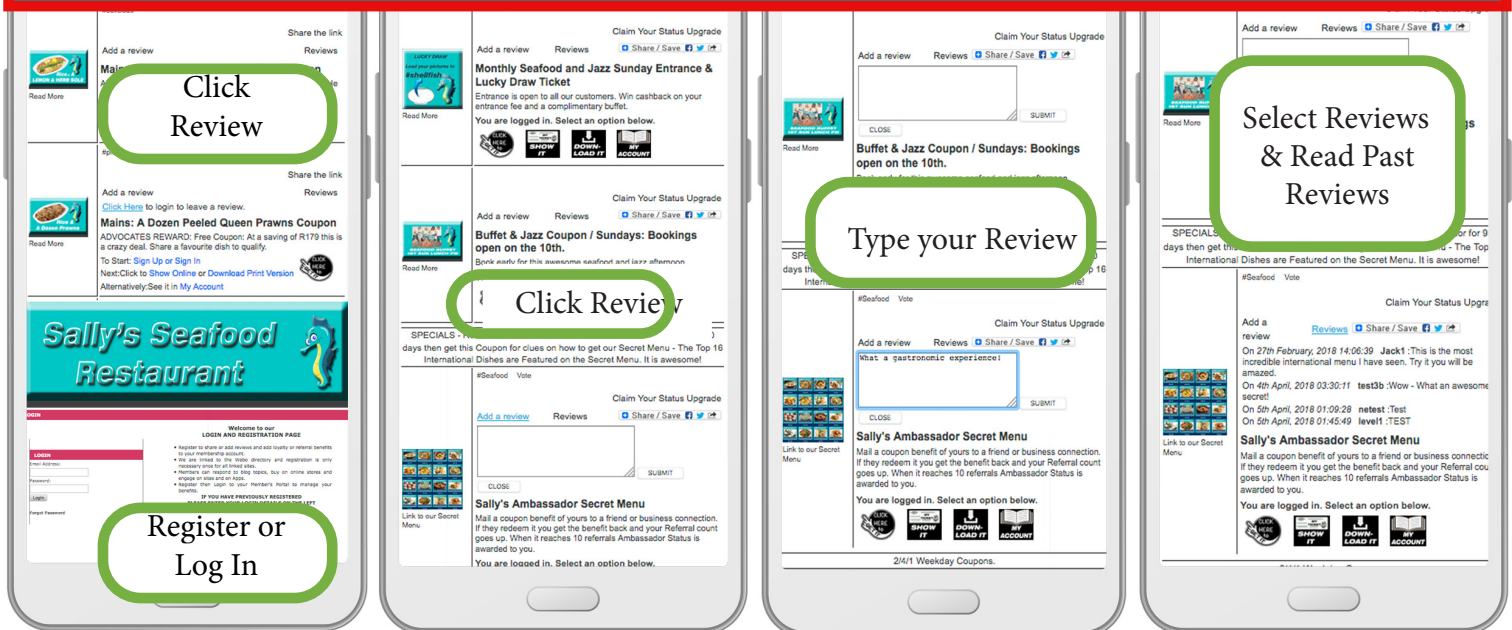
Share the link

Add a review

Reviews

Nice & LEMON & HERB SOLE

Read More

Mains

Click Review

Share the link

Add a review

Reviews

Nice A Dozen Prawns

Read More

Click Here to login to leave a review.

Mains: A Dozen Peeled Queen Prawns Coupon

ADVOCATES REWARD: Free Coupon: At a saving of R179 this is a crazy deal. Share a favourite dish to qualify.

To Start: Sign Up or Sign In

Next:Click to Show Online or Download Print Version

Alternatively:See it in My Account

Sally's Seafood Restaurant

LOGIN

Welcome to our LOGIN AND REGISTRATION PAGE

LOGIN

Email Address:

Password:

Login

Forgot Password

IF YOU HAVE PREVIOUSLY REGISTERED

Register or Log In

LUCKY DRAW

Load your pictures to #shellfish

Read More

Add a review

Reviews

Share / Save

Monthly Seafood and Jazz Sunday Entrance & Lucky Draw Ticket

Entrance is open to all our customers. Win cashback on your entrance fee and a complimentary buffet.

You are logged in. Select an option below.

CLICK HERE SHOW IT DOWN-LOAD IT MY ACCOUNT

Claim Your Status Upgrade

Add a review

Reviews

Share / Save

SEAFOOD BUFFET

Read More

Buffet & Jazz Coupon / Sundays: Bookings open on the 10th.

Book early for this awesome seafood and jazz afternoon

Click Review

SPECIALS - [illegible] days then get this Coupon for clues on how to get our Secret Menu - The Top 16 International Dishes are Featured on the Secret Menu. It is awesome!

#Seafood Vote

Claim Your Status Upgrade

Add a review

Reviews

Share / Save

SUBMIT

CLOSE

Link to our Secret Menu

Sally's Ambassador Secret Menu

Mail a coupon benefit of yours to a friend or business connection. If they redeem it you get the benefit back and your Referral count goes up. When it reaches 10 referrals Ambassador Status is awarded to you.

You are logged in. Select an option below.

Claim Your Status Upgrade

Add a review

Reviews

Share / Save

SUBMIT

CLOSE

Read More

Buffet & Jazz Coupon / Sundays: Bookings open on the 10th.

Type your Review

SPEC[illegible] days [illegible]

#Seafood Vote

Claim Your Status Upgrade

Add a review

Reviews

Share / Save

What a gastronomic experience!

SUBMIT

CLOSE

Link to our Secret Menu

Sally's Ambassador Secret Menu

Mail a coupon benefit of yours to a friend or business connection. If they redeem it you get the benefit back and your Referral count goes up. When it reaches 10 referrals Ambassador Status is awarded to you.

You are logged in. Select an option below.

CLICK HERE SHOW IT DOWN-LOAD IT MY ACCOUNT

2/4/1 Weekday Coupons.

Add a review

Reviews

Share / Save

Read More

Select Reviews & Read Past Reviews

SPECIALS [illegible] days then get th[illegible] for 9 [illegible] - The Top 16 International Dishes are Featured on the Secret Menu. It is awesome!

#Seafood Vote

Claim Your Status Upgra

Add a review

Reviews

Share / Save

On 27th February, 2018 14:06:39 Jack1 :This is the most incredible international menu I have seen. Try it you will be amazed.

On 4th April, 2018 03:30:11 test3b :Wow - What an awesome secret!

On 5th April, 2018 01:09:28 netest :Test

On 5th April, 2018 01:45:49 level1 :TEST

Link to our Secret Menu

Sally's Ambassador Secret Menu

Mail a coupon benefit of yours to a friend or business connection. If they redeem it you get the benefit back and your Referral count goes up. When it reaches 10 referrals Ambassador Status is awarded to you.

You are logged in. Select an option below.

CLICK HERE SHOW IT DOWN-LOAD IT MY ACCOUNT